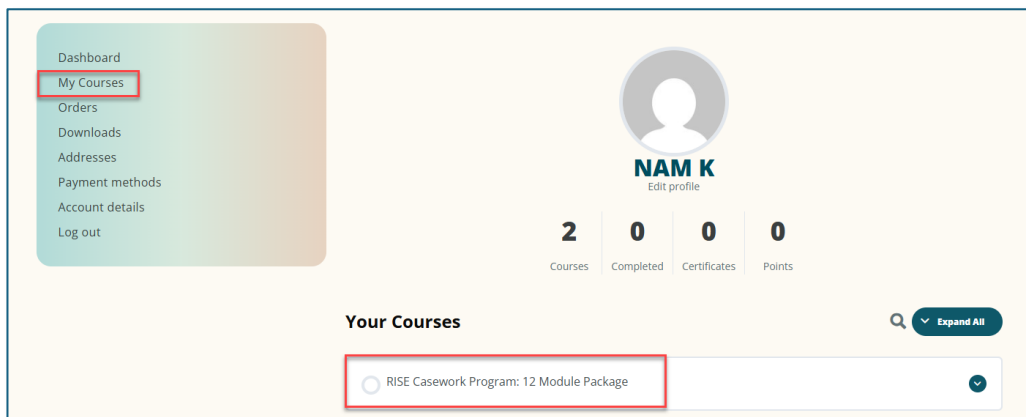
Dashboard
My Courses
Orders
Downloads
Addresses
Payment methods
Account details
Log out

NAM K
Edit profile

| 2 | 0 | 0 | 0 |
|---|---|---|---|
| Courses | Completed | Certificates | Points |

Your Courses

Expand All

RISE Casework Program: 12 Module Package